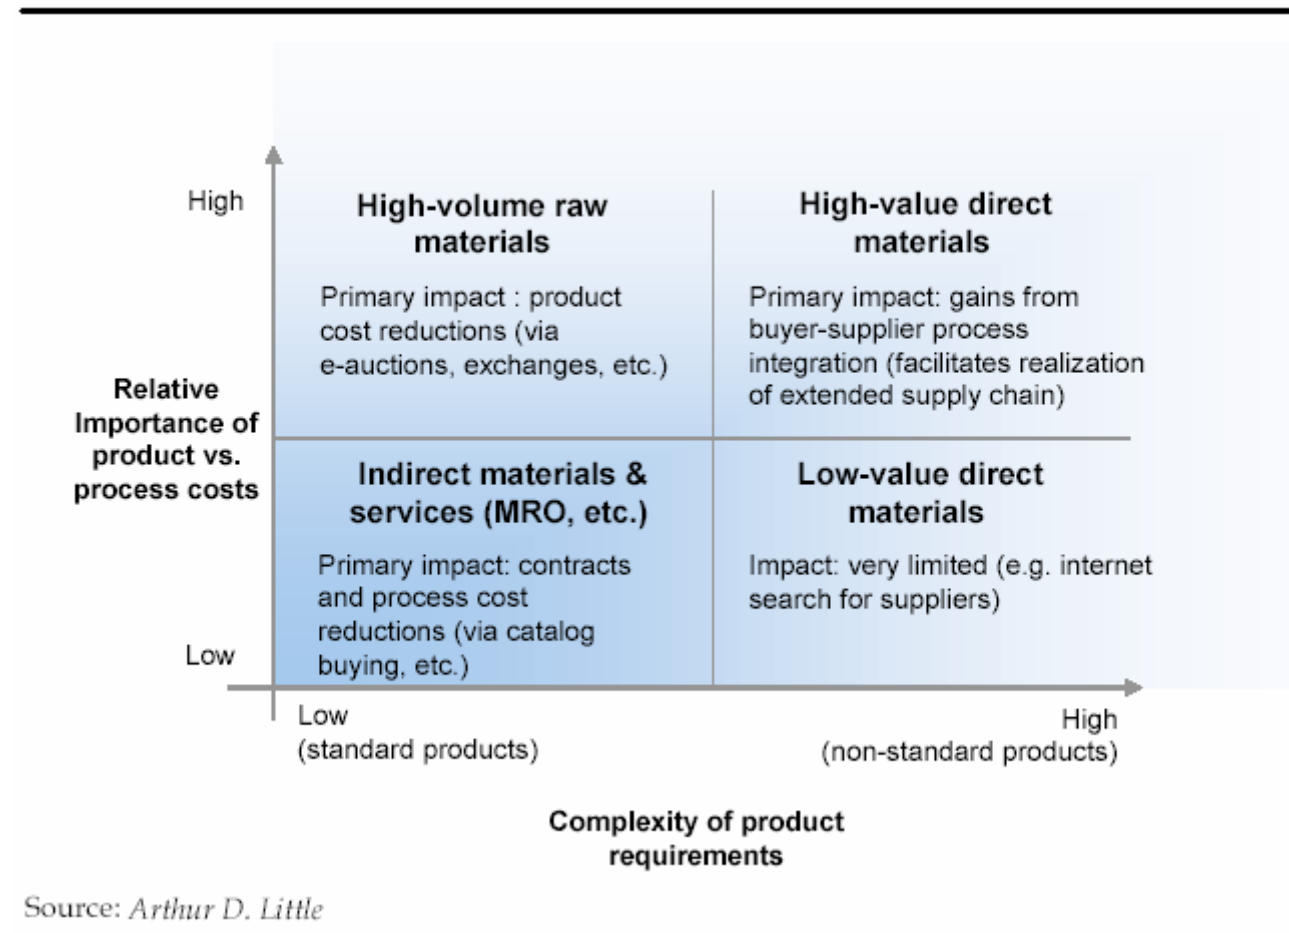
High

High-volume raw materials

Primary impact : product cost reductions (via e-auctions, exchanges, etc.)

High-value direct materials

Primary impact: gains from buyer-supplier process integration (facilitates realization of extended supply chain)

Relative Importance of product vs. process costs

Indirect materials & services (MRO, etc.)

Primary impact: contracts and process cost reductions (via catalog buying, etc.)

Low-value direct materials

Impact: very limited (e.g. internet search for suppliers)

Low

Low
(standard products)

High
(non-standard products)

Complexity of product requirements

Source: Arthur D. Little